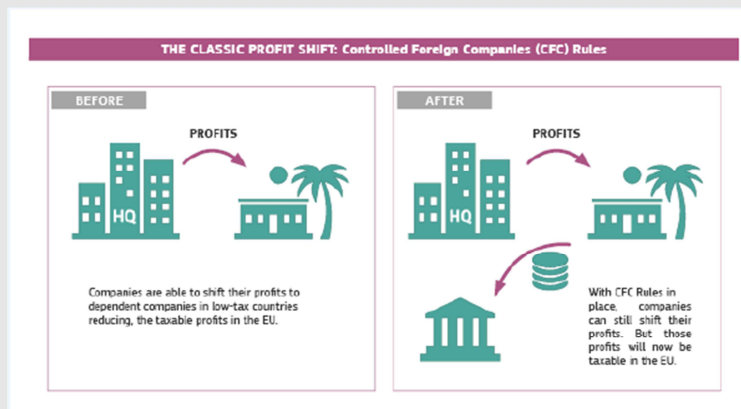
THE CLASSIC PROFIT SHIFT: Controlled Foreign Companies (CFC) Rules

BEFORE

PROFITS

HQ

Companies are able to shift their profits to dependent companies in low-tax countries reducing, the taxable profits in the EU.

AFTER

PROFITS

HQ

With CFC Rules in place, companies can still shift their profits. But those profits will now be taxable in the EU.